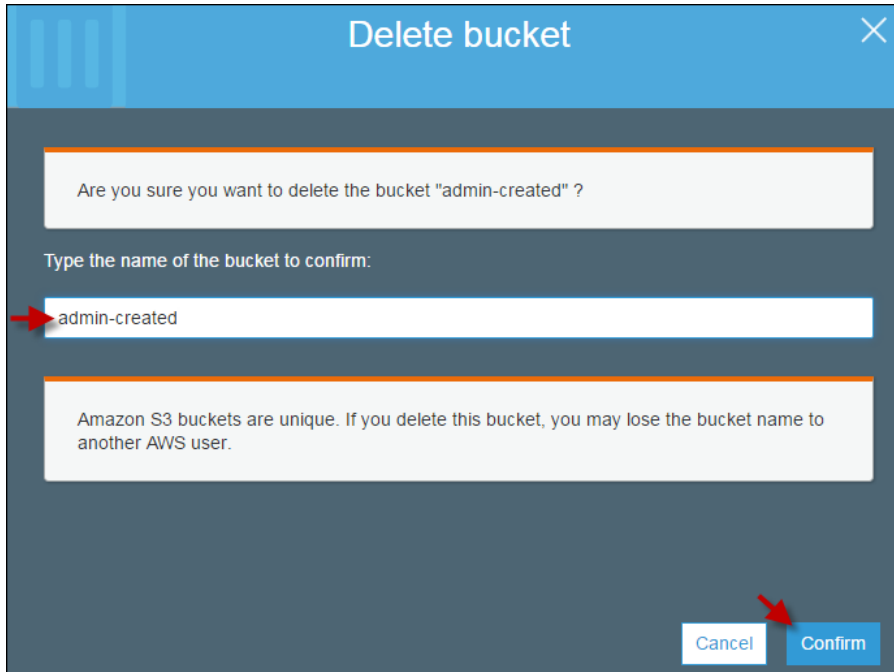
Delete bucket

Are you sure you want to delete the bucket "admin-created" ?

Type the name of the bucket to confirm:

admin-created

Amazon S3 buckets are unique. If you delete this bucket, you may lose the bucket name to another AWS user.

Cancel

Confirm